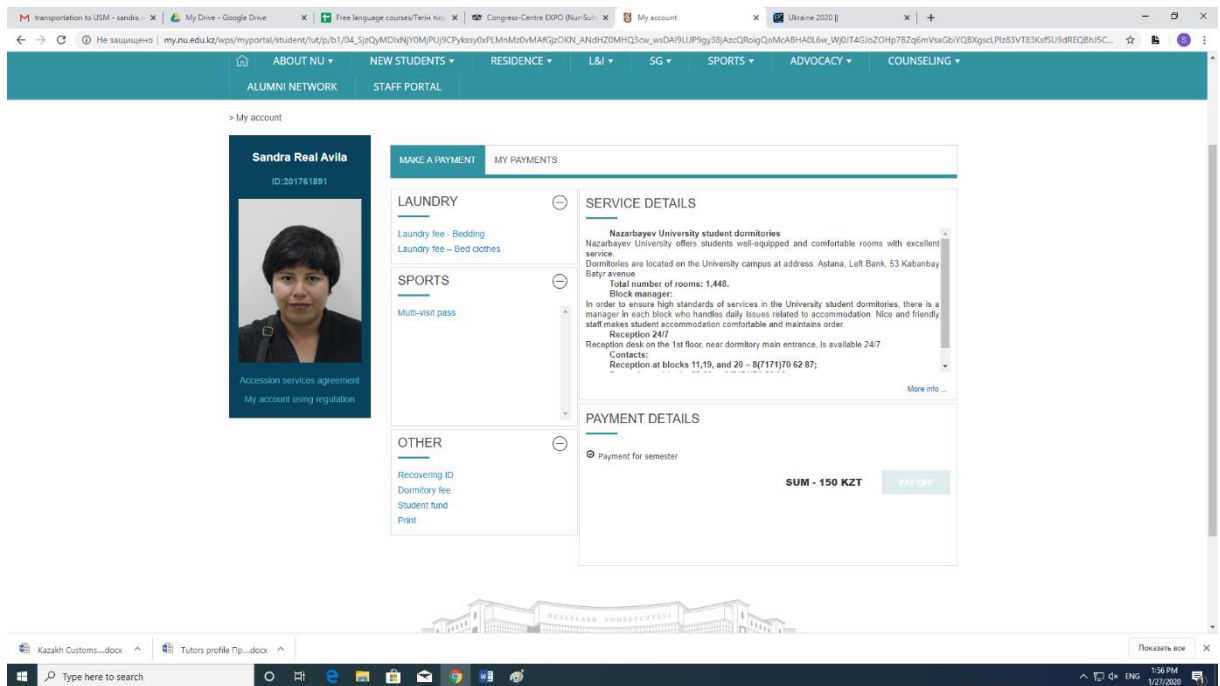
transportation to USM - sandra ×
My Drive - Google Drive ×
Free language courses/Тегін тіл ×
Congress-Centre EXPO (Nur-Sult ×
My account ×
Ukraine 2020 | ×
+

Не защищено | my.nu.edu.kz/wps/myportal/student/!ut/p/b1/04_SjzQyMDIxNjY0MjPUj9CPykssy0xPLMnMz0vMAfGjzOKN_ANdHZ0MHQ3cw_wsDAl9LUP9gy38jAzcQRoigQoMcABHA0L6w_Wj0IT4GJoZOHp78Zq6mVsaGbiYQBXgscLPlz83VT83KsfSU9dREQBhJ5C...

ABOUT NU ▾ NEW STUDENTS ▾ RESIDENCE ▾ L&I ▾ SG ▾ SPORTS ▾ ADVOCACY ▾ COUNSELING ▾
ALUMNI NETWORK STAFF PORTAL

> My account

Sandra Real Avila
ID:201761891

Accession services agreement
My account using regulation

MAKE A PAYMENT MY PAYMENTS

LAUNDRY
Laundry fee - Bedding
Laundry fee – Bed clothes

SPORTS
Multi-visit pass

OTHER
Recovering ID
Dormitory fee
Student fund
Print

SERVICE DETAILS

Nazarbayev University student dormitories
Nazarbayev University offers students well-equipped and comfortable rooms with excellent service.
Dormitories are located on the University campus at address: Astana, Left Bank, 53 Kabanbay Batyr avenue.
Total number of rooms: 1,448.
Block manager:
In order to ensure high standards of services in the University student dormitories, there is a manager in each block who handles daily issues related to accommodation. Nice and friendly staff makes student accommodation comfortable and maintains order.
Reception 24/7
Reception desk on the 1st floor, near dormitory main entrance, is available 24/7.
Contacts:
Reception at blocks 11,19, and 20 – 8(7171)70 62 87;

More info ...

PAYMENT DETAILS

Payment for semester

SUM - 150 KZT PAY OFF

НАЗАРБАЕВ УНИВЕРСИТЕТІ

Kazakh Customs....docx ^
Tutors profile Пр....docx ^
Показать все ×

Type here to search
ENG 1:56 PM 1/27/2020